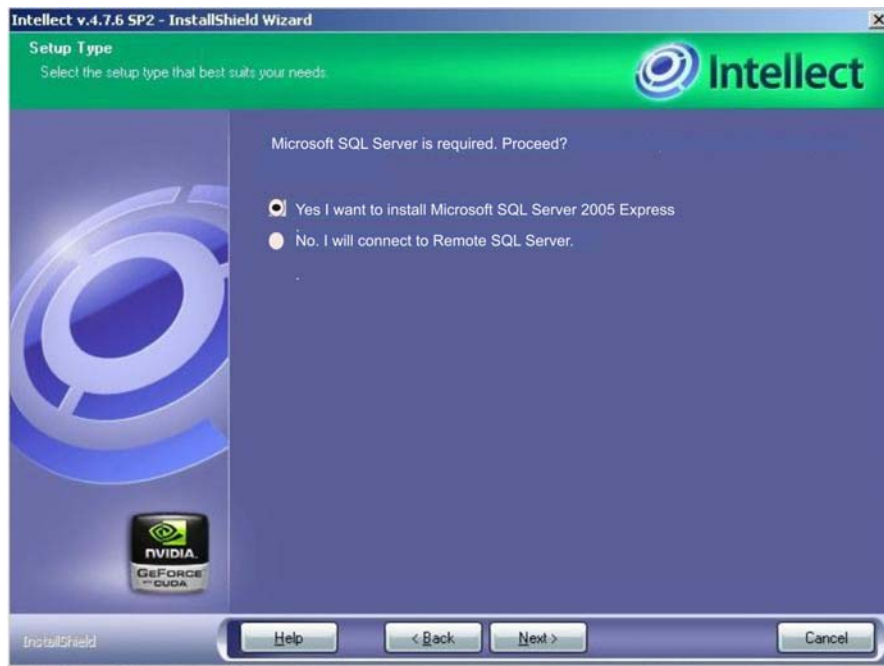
Intellect v.4.7.6 SP2 - InstallShield Wizard

Setup Type
Select the setup type that best suits your needs.

Intellect

Microsoft SQL Server is required. Proceed?

Yes I want to install Microsoft SQL Server 2005 Express

No. I will connect to Remote SQL Server.

NVIDIA
GEFORCE
CUDA

InstallShield

Help

< Back

Next >

Cancel